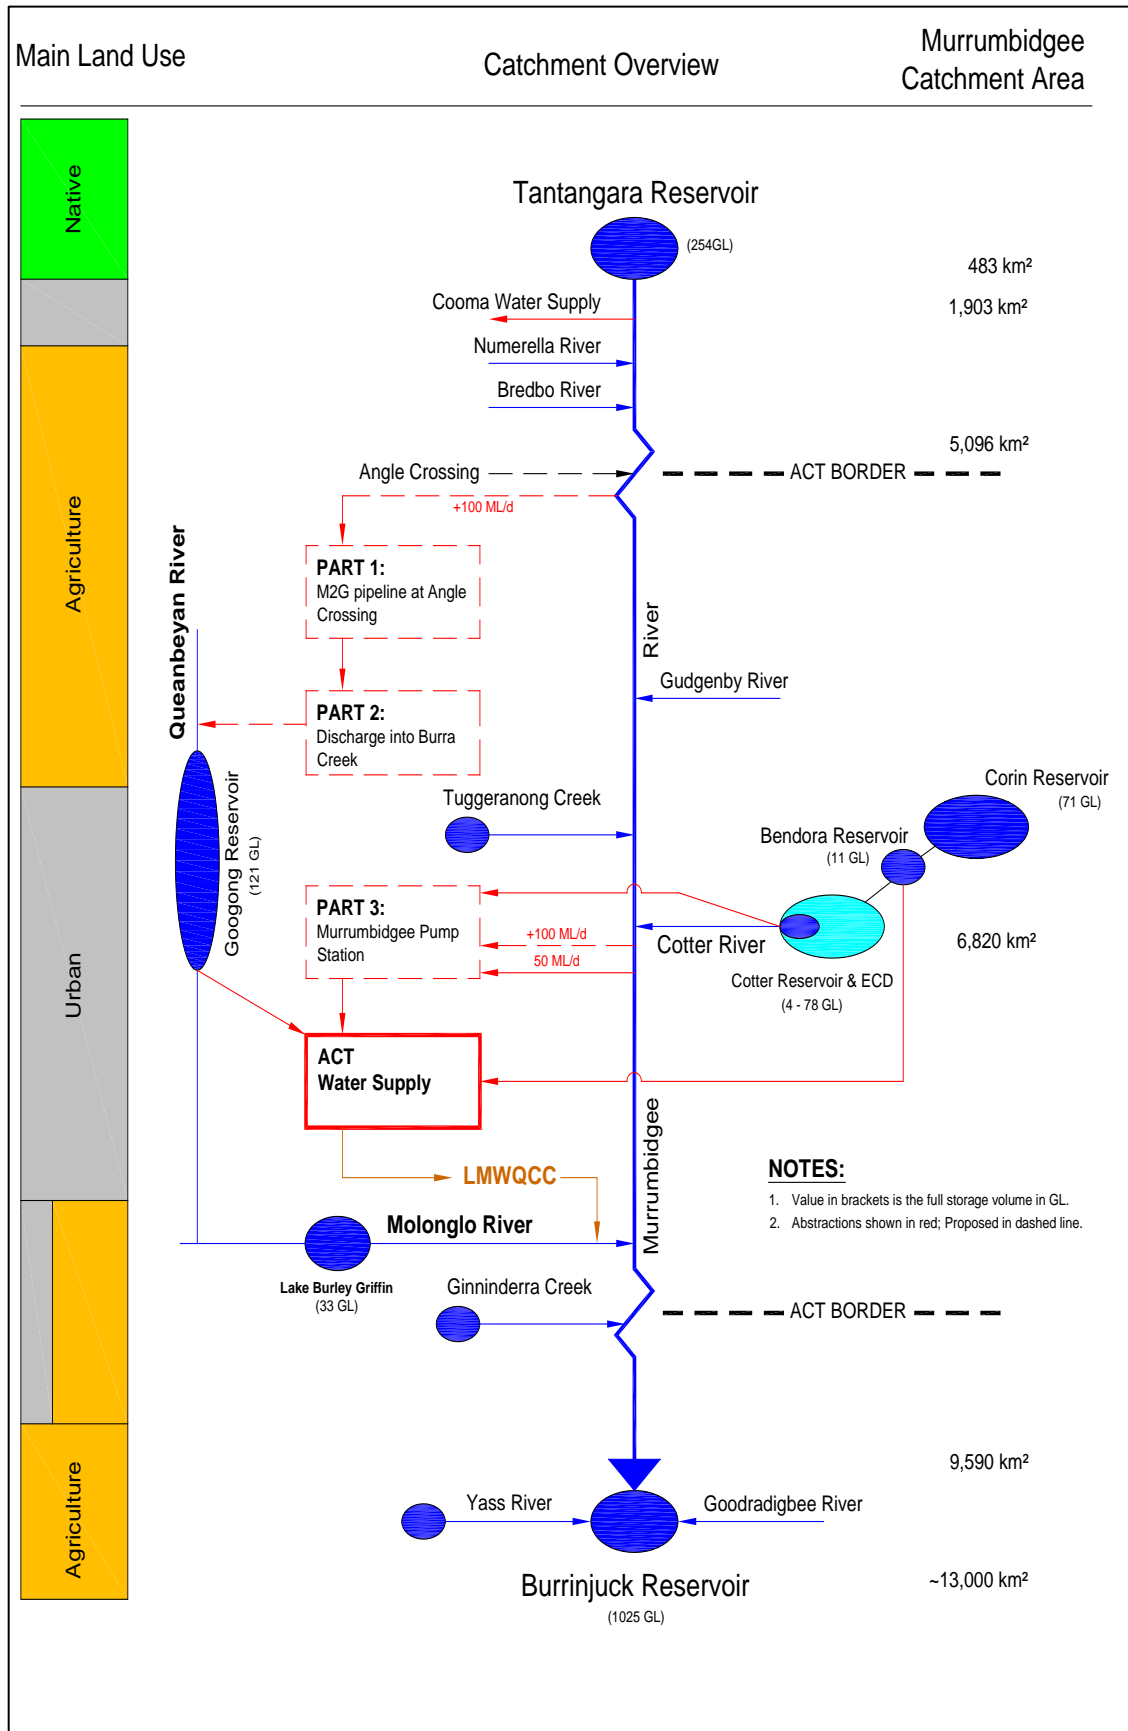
Main Land Use

Catchment Overview

Murrumbidgee Catchment Area

Native

Agriculture

Urban

Agriculture

Tantangara Reservoir

(254GL)

483 km²

Cooma Water Supply

1,903 km²

Numerella River

Bredbo River

5,096 km²

Angle Crossing

ACT BORDER

+100 ML/d

PART 1:
M2G pipeline at Angle Crossing

Queanbeyan River

River

Gudgenby River

PART 2:
Discharge into Burra Creek

Googong Reservoir
(121 GL)

Tuggeranong Creek

Corin Reservoir
(71 GL)

Bendora Reservoir
(11 GL)

PART 3:
Murrumbidgee Pump Station

+100 ML/d

50 ML/d

Cotter River

6,820 km²

Cotter Reservoir & ECD
(4 - 78 GL)

ACT
Water Supply

LMWQCC

Murrumbidgee

NOTES:
1. Value in brackets is the full storage volume in GL.
2. Abstractions shown in red; Proposed in dashed line.

Molonglo River

Lake Burley Griffin
(33 GL)

Ginninderra Creek

ACT BORDER

9,590 km²

Yass River

Goodradigbee River

Burrinjuck Reservoir
(1025 GL)

~13,000 km²